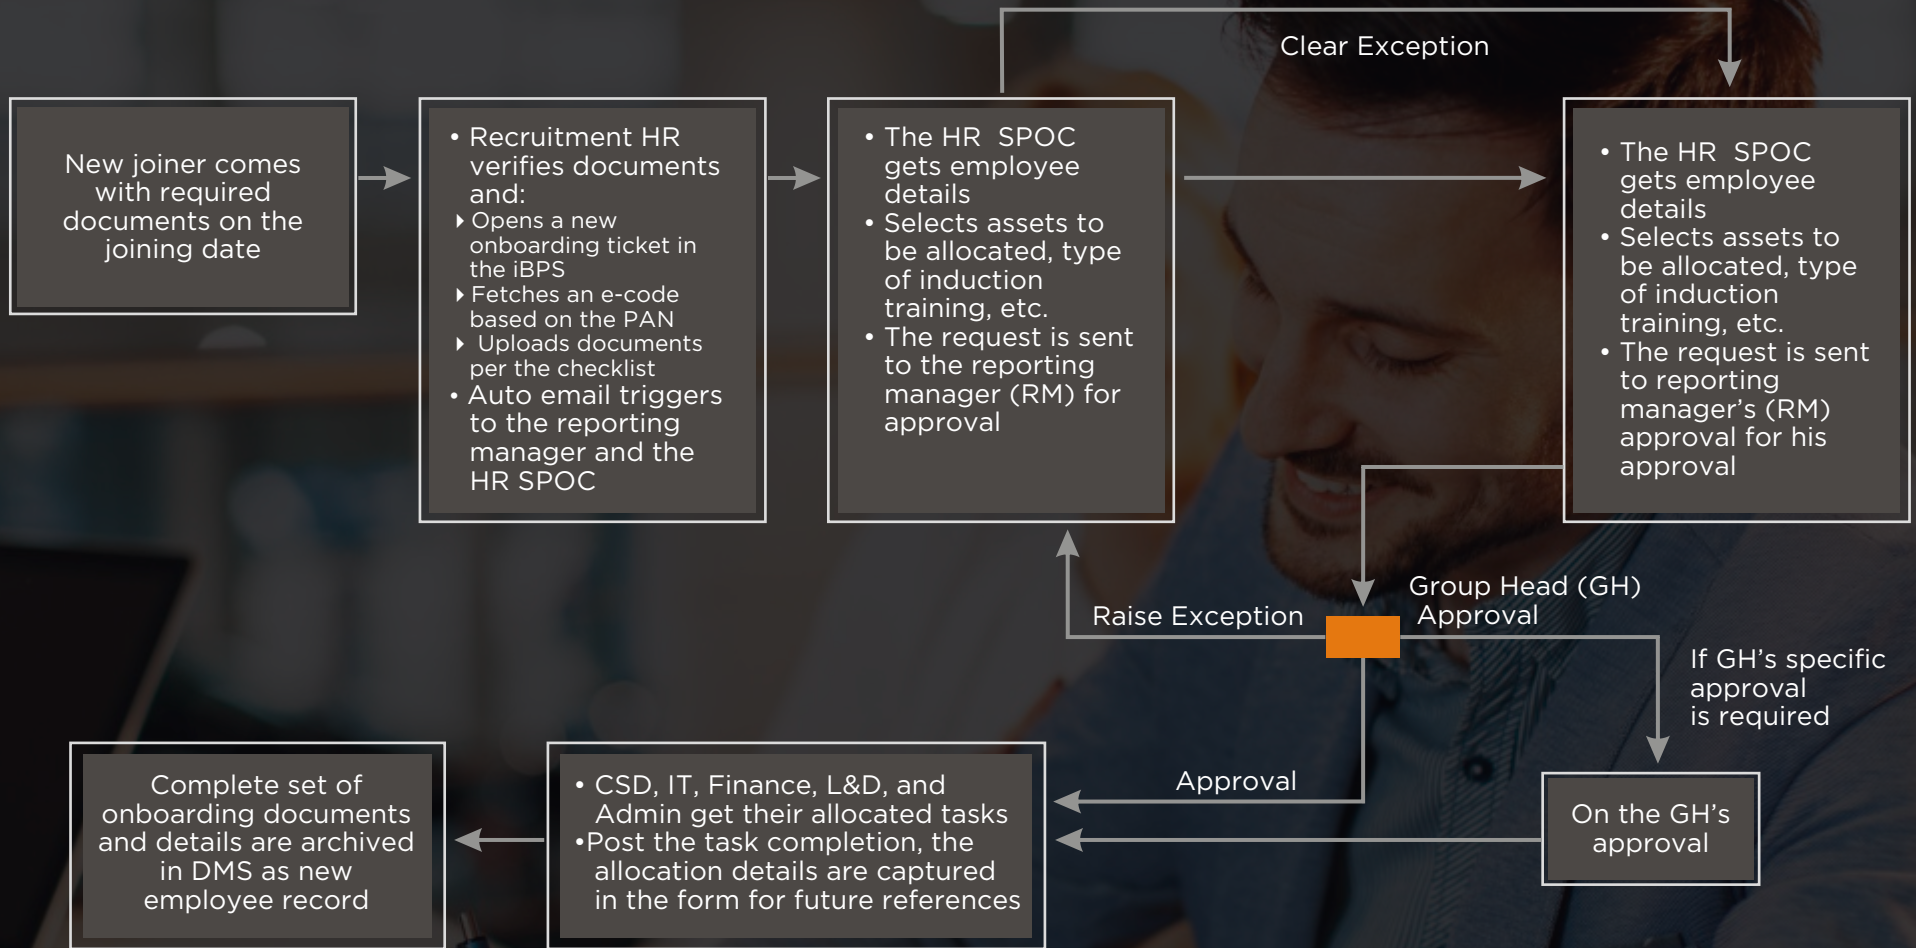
New joiner comes with required documents on the joining date

• Recruitment HR verifies documents and:
‣ Opens a new onboarding ticket in the iBPS
‣ Fetches an e-code based on the PAN
‣ Uploads documents per the checklist
• Auto email triggers to the reporting manager and the HR SPOC

• The HR SPOC gets employee details
• Selects assets to be allocated, type of induction training, etc.
• The request is sent to the reporting manager (RM) for approval

Clear Exception

• The HR SPOC gets employee details
• Selects assets to be allocated, type of induction training, etc.
• The request is sent to reporting manager's (RM) approval for his approval

Raise Exception

Group Head (GH) Approval

If GH's specific approval is required

On the GH's approval

Approval

• CSD, IT, Finance, L&D, and Admin get their allocated tasks
•Post the task completion, the allocation details are captured in the form for future references

Complete set of onboarding documents and details are archived in DMS as new employee record